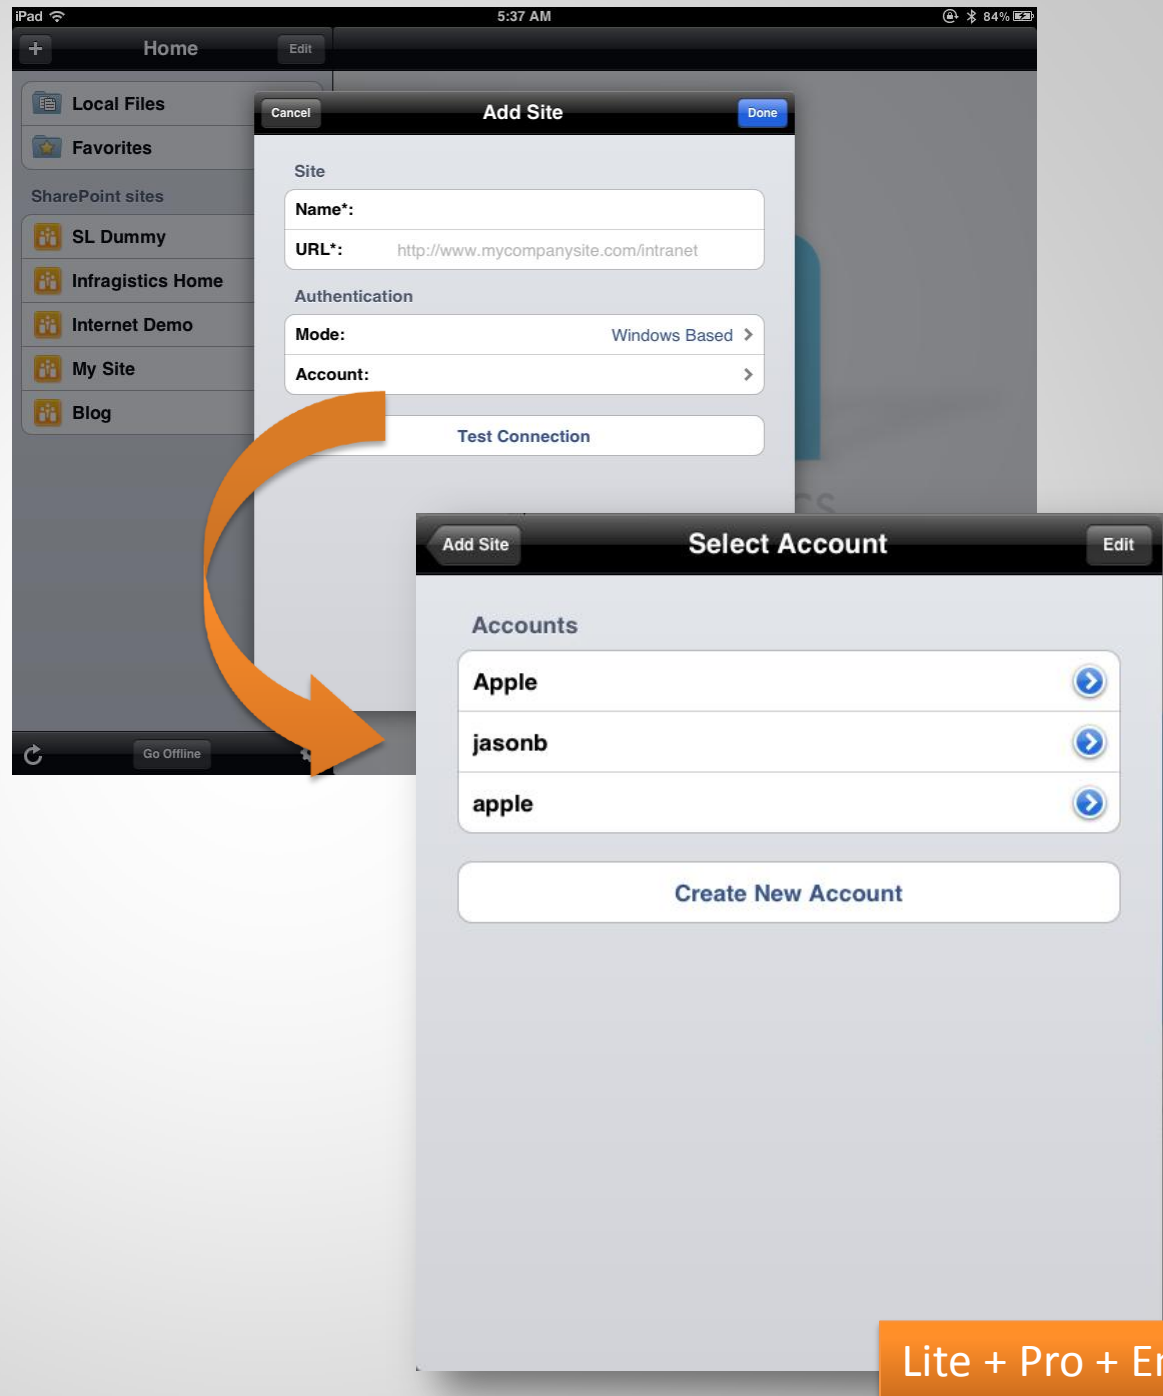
iPad 5:37 AM 84%

Home Edit

Local Files
Favorites
SharePoint sites
SL Dummy
Infragistics Home
Internet Demo
My Site
Blog

Go Offline

Cancel Add Site Done

Site
Name*:
URL*: http://www.mycompanysite.com/intranet

Authentication
Mode: Windows Based
Account:

Test Connection

Add Site Select Account Edit

Accounts
Apple
jasonb
apple

Create New Account

Lite + Pro + E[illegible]